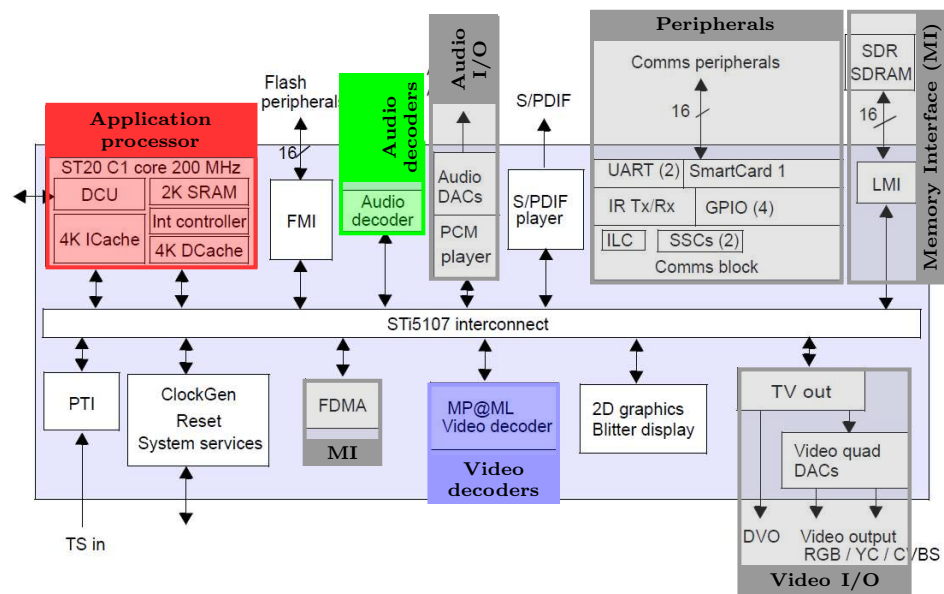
Application processor

ST20 C1 core 200 MHz

DCU

2K SRAM

4K ICache

Int controller

4K DCache

Flash peripherals

16

FMI

Audio decoders

Audio decoder

Audio I/O

Audio DACs

PCM player

S/PDIF

S/PDIF player

Peripherals

Comms peripherals

16

UART (2)

SmartCard 1

IR Tx/Rx

GPIO (4)

ILC

SSCs (2)

Comms block

Memory Interface (MI)

SDR SDRAM

16

LMI

STi5107 interconnect

PTI

TS in

ClockGen
Reset
System services

FDMA

MI

MP@ML
Video decoder

Video decoders

2D graphics
Blitter display

TV out

Video quad DACs

DVO

Video output
RGB / YC / CVBS

Video I/O